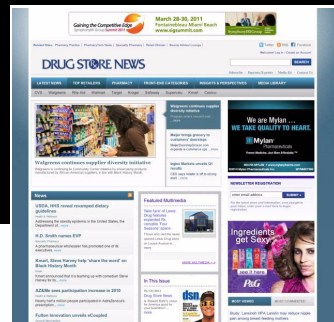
Gaining the Competitive Edge
March 28-30, 2011
Fontainebleau Miami Beach
www.algsummit.com

DRUG STORE NEWS

SEARCH

LATEST NEWS
TOP RETAILERS
PHARMACY
FRONT END CATEGORIES
INSIGHTS & PERSPECTIVES
MEDIA LIBRARY

CVS
Walgreens
Rite Aid
Walmart
Target
Kroger

Walgreens continues supplier diversity initiative

Walgreens continues supplier diversity initiative

Meijer brings grocery to customers' doorsteps

Ingles Markets unveils Q1 results

We are Mylan — WE TAKE QUALITY TO HEART.
Mylan

NEWSLETTER REGISTRATION
SUBMIT

News

USDA, HHS reveal revamped dietary guidelines

H.D. Smith names EVP

Kmart, Steve Harvey help 'share the word' on Black History Month

AZ&Me sees participation increase in 2010

Fulton Innovation unveils eCoupled

Featured Multimedia

In This Issue

Ingredients get Sexy
P&G

MORE MULTIMEDIA